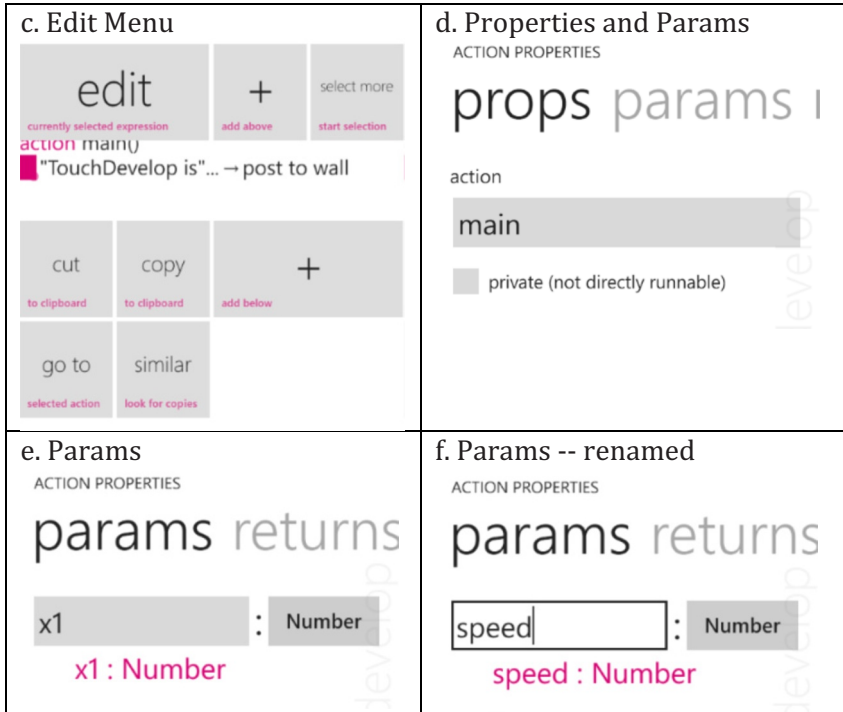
| c. Edit Menu | d. Properties and Params |
|---|---|
| edit currently selected expression + add above select more start selection action main() "TouchDevelop is"... → post to wall cut to clipboard copy to clipboard + add below go to selected action similar look for copies | ACTION PROPERTIES props params r action main private (not directly runnable) levelop |
| e. Params | f. Params -- renamed |
| ACTION PROPERTIES params returns x1 : Number x1 : Number levelop | ACTION PROPERTIES params returns speed : Number speed : Number levelop |